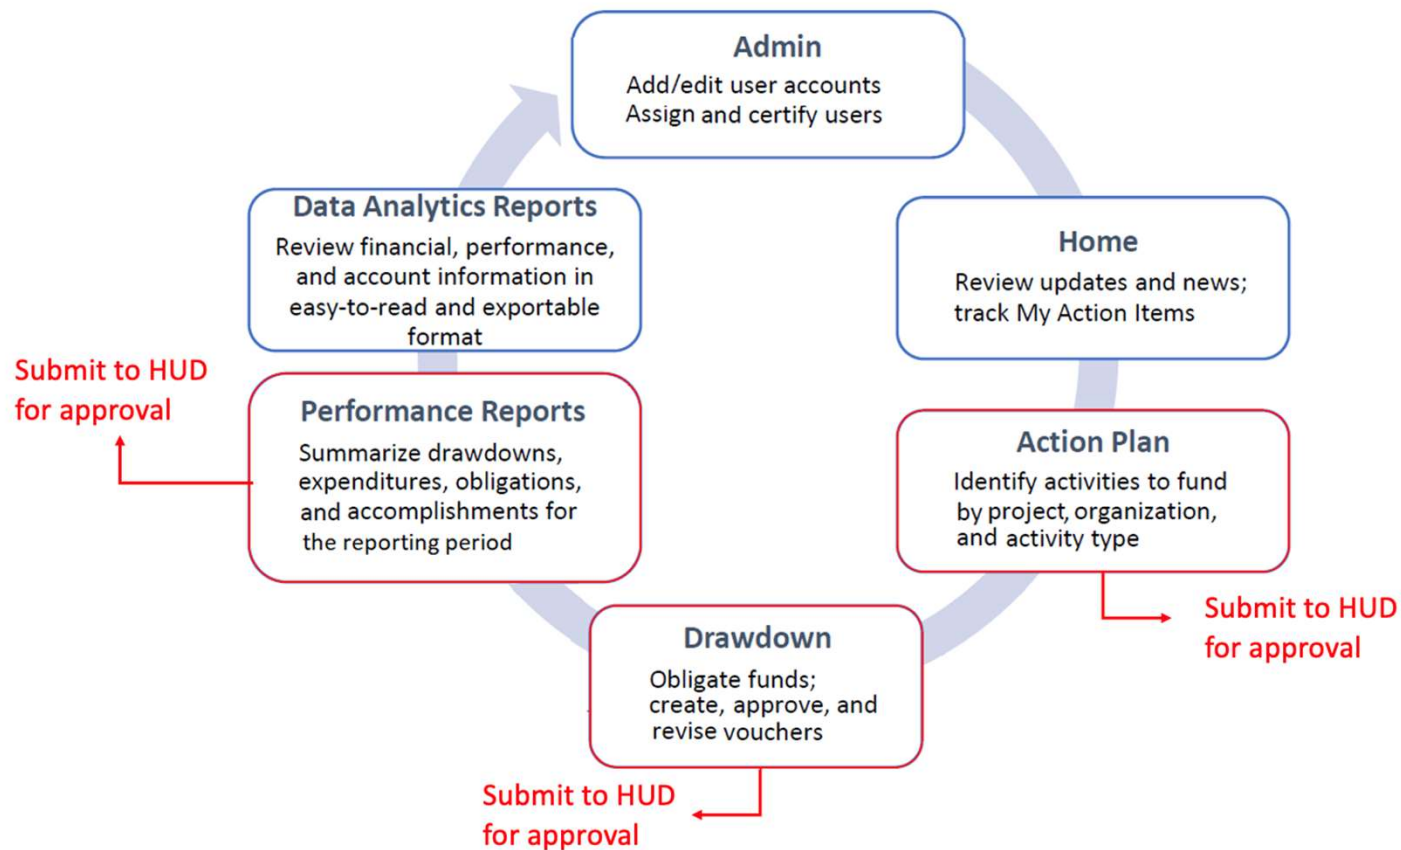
Admin
Add/edit user accounts
Assign and certify users

Home
Review updates and news; track My Action Items

Action Plan
Identify activities to fund by project, organization, and activity type

Submit to HUD for approval

Drawdown
Obligate funds; create, approve, and revise vouchers

Submit to HUD for approval

Performance Reports
Summarize drawdowns, expenditures, obligations, and accomplishments for the reporting period

Submit to HUD for approval

Data Analytics Reports
Review financial, performance, and account information in easy-to-read and exportable format